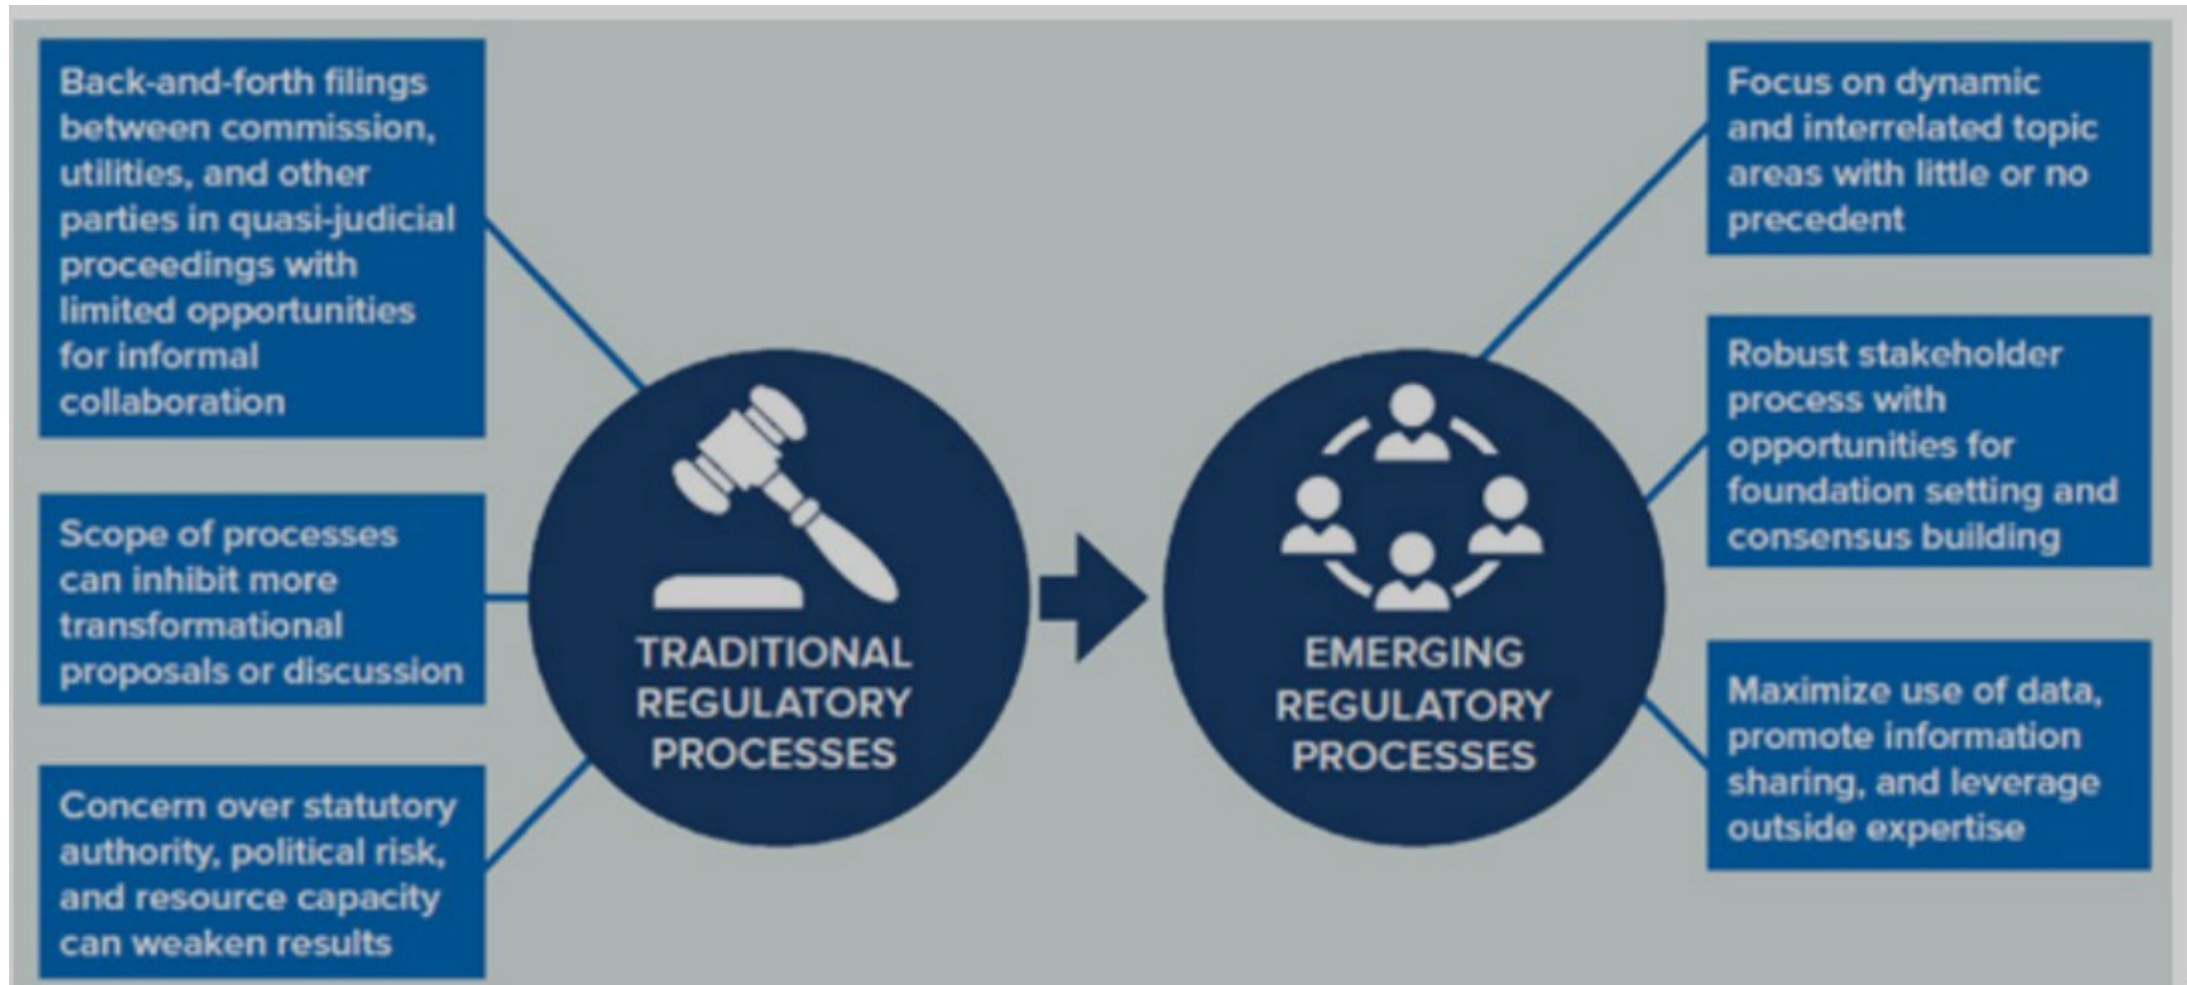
Back-and-forth filings between commission, utilities, and other parties in quasi-judicial proceedings with limited opportunities for informal collaboration

Scope of processes can inhibit more transformational proposals or discussion

Concern over statutory authority, political risk, and resource capacity can weaken results

TRADITIONAL REGULATORY PROCESSES

EMERGING REGULATORY PROCESSES

Focus on dynamic and interrelated topic areas with little or no precedent

Robust stakeholder process with opportunities for foundation setting and consensus building

Maximize use of data, promote information sharing, and leverage outside expertise